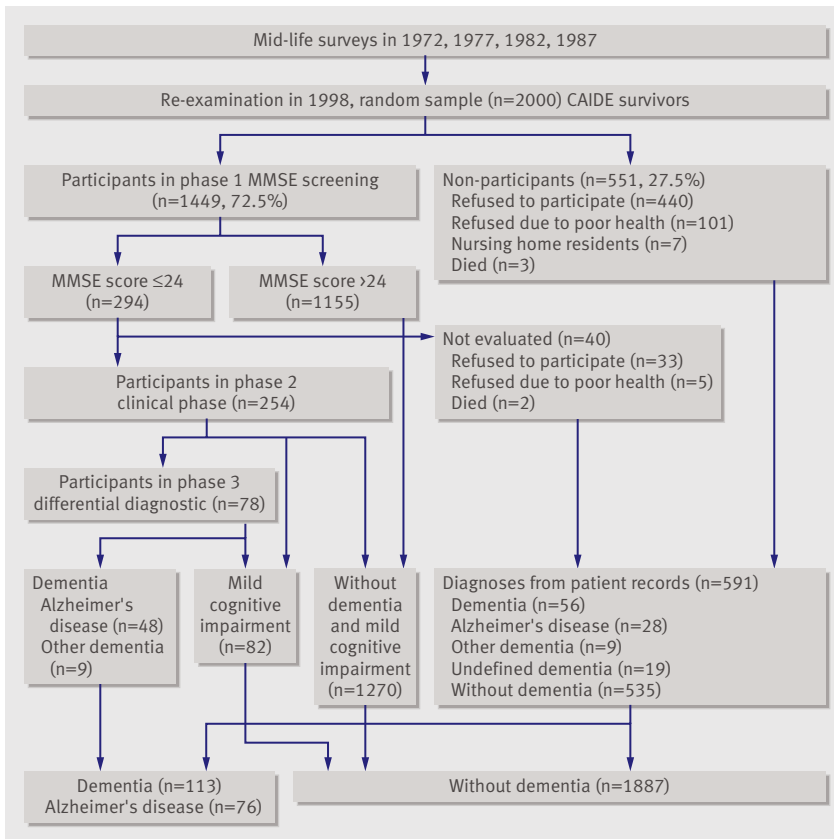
Mid-life surveys in 1972, 1977, 1982, 1987

Re-examination in 1998, random sample (n=2000) CAIDE survivors

Participants in phase 1 MMSE screening (n=1449, 72.5%)

Non-participants (n=551, 27.5%)
Refused to participate (n=440)
Refused due to poor health (n=101)
Nursing home residents (n=7)
Died (n=3)

MMSE score ≤24 (n=294)

MMSE score >24 (n=1155)

Not evaluated (n=40)
Refused to participate (n=33)
Refused due to poor health (n=5)
Died (n=2)

Participants in phase 2 clinical phase (n=254)

Participants in phase 3 differential diagnostic (n=78)

Dementia
Alzheimer's disease (n=48)
Other dementia (n=9)

Mild cognitive impairment (n=82)

Without dementia and mild cognitive impairment (n=1270)

Diagnoses from patient records (n=591)
Dementia (n=56)
Alzheimer's disease (n=28)
Other dementia (n=9)
Undefined dementia (n=19)
Without dementia (n=535)

Dementia (n=113)
Alzheimer's disease (n=76)

Without dementia (n=1887)